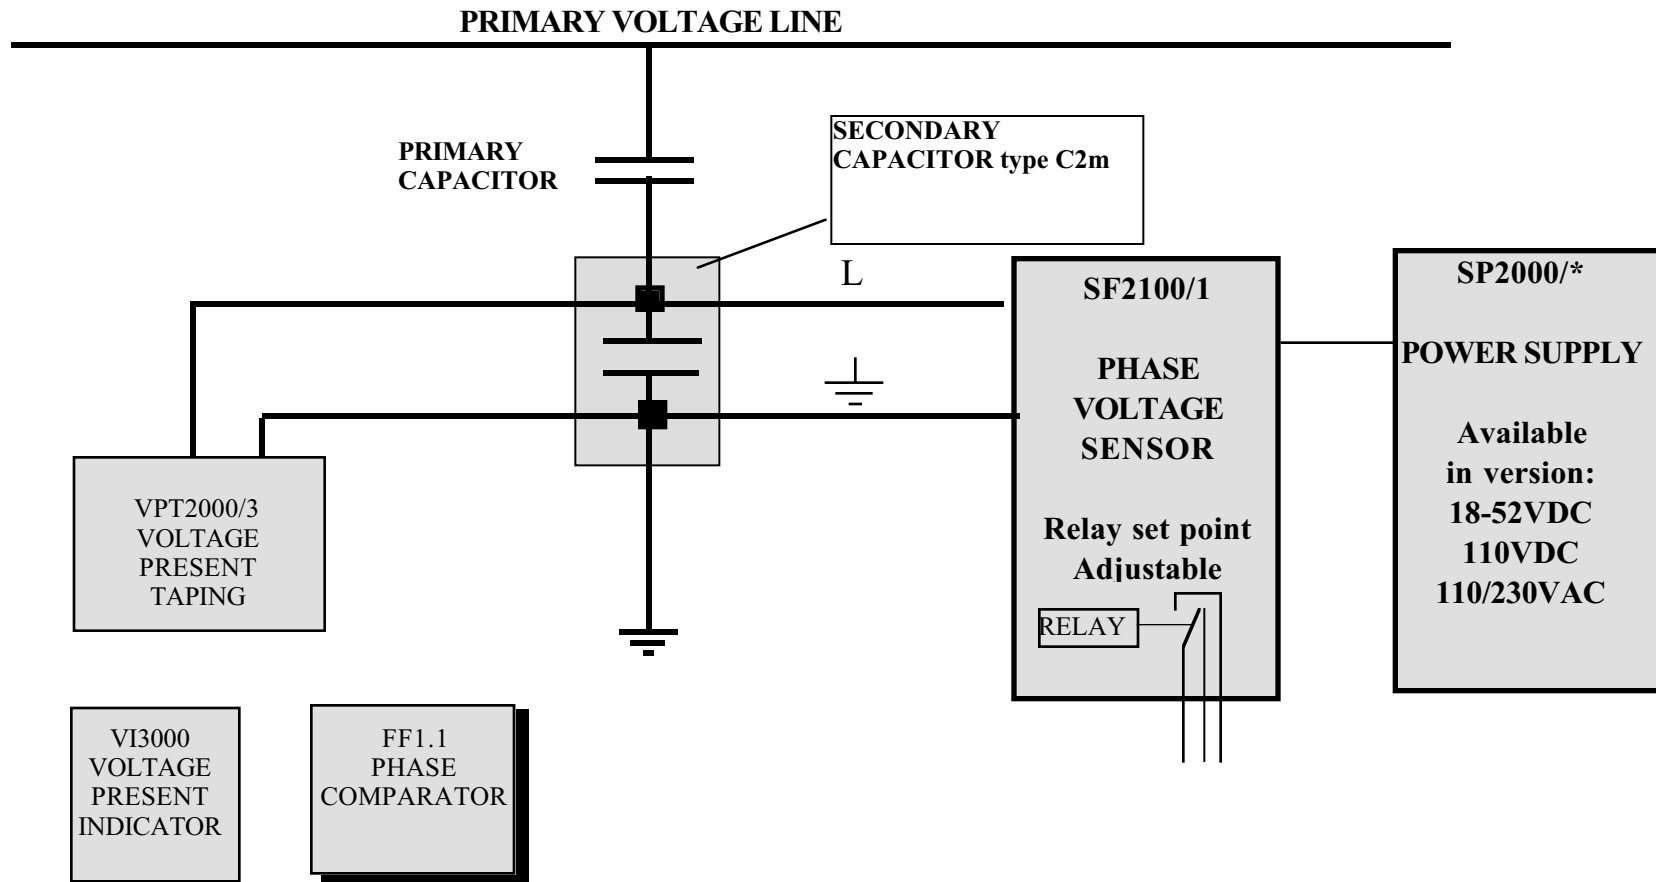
PRIMARY VOLTAGE LINE

PRIMARY CAPACITOR

SECONDARY CAPACITOR type C2m

L

SF2100/1

PHASE VOLTAGE SENSOR

Relay set point Adjustable

RELAY

SP2000/*

POWER SUPPLY

Available in version: 18-52VDC 110VDC 110/230VAC

VPT2000/3 VOLTAGE PRESENT TAPING

VI3000 VOLTAGE PRESENT INDICATOR

FF1.1 PHASE COMPARATOR